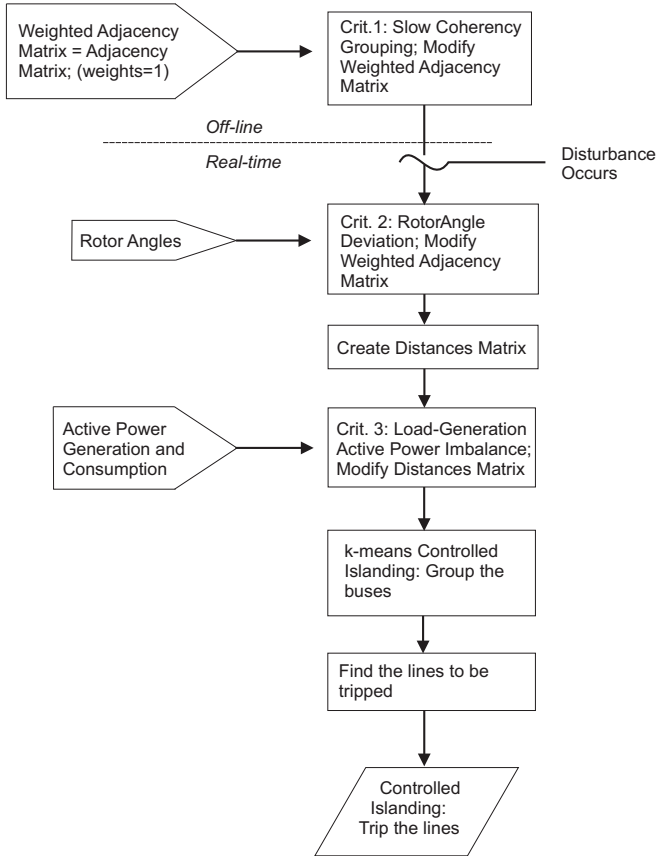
Weighted Adjacency Matrix = Adjacency Matrix; (weights=1)

Crit.1: Slow Coherency Grouping; Modify Weighted Adjacency Matrix

Off-line

Real-time

Disturbance Occurs

Rotor Angles

Crit. 2: RotorAngle Deviation; Modify Weighted Adjacency Matrix

Create Distances Matrix

Active Power Generation and Consumption

Crit. 3: Load-Generation Active Power Imbalance; Modify Distances Matrix

k-means Controlled Islanding: Group the buses

Find the lines to be tripped

Controlled Islanding: Trip the lines